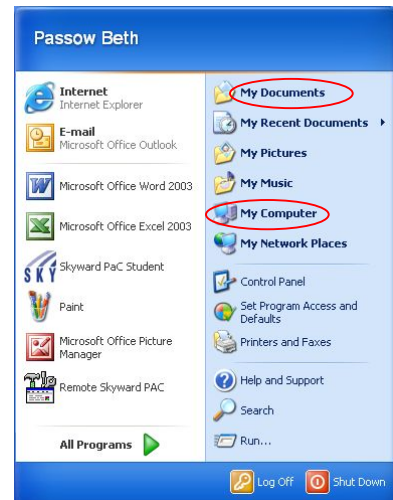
Passow Beth

Internet
Internet Explorer

E-mail
Microsoft Office Outlook

Microsoft Office Word 2003

Microsoft Office Excel 2003

Skyward PaC Student

Paint

Microsoft Office Picture Manager

Remote Skyward PAC

All Programs

My Documents

My Recent Documents

My Pictures

My Music

My Computer

My Network Places

Control Panel

Set Program Access and Defaults

Printers and Faxes

Help and Support

Search

Run...

Log Off

Shut Down